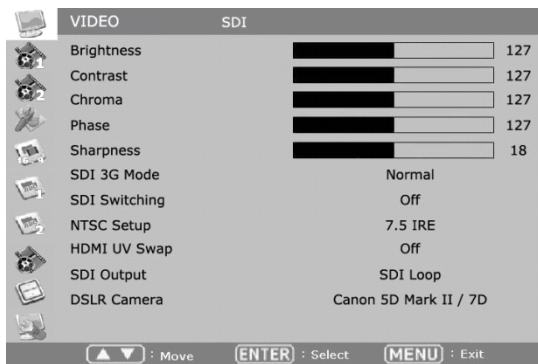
VIDEO SDI

| | | |
|---|---|---|
| Brightness | | 127 |
| Contrast | | 127 |
| Chroma | | 127 |
| Phase | | 127 |
| Sharpness | | 18 |
| SDI 3G Mode | Normal | |
| SDI Switching | Off | |
| NTSC Setup | 7.5 IRE | |
| HDMI UV Swap | Off | |
| SDI Output | SDI Loop | |
| DSLR Camera | Canon 5D Mark II / 7D | |

▲ ▼ : Move ENTER : Select MENU : Exit